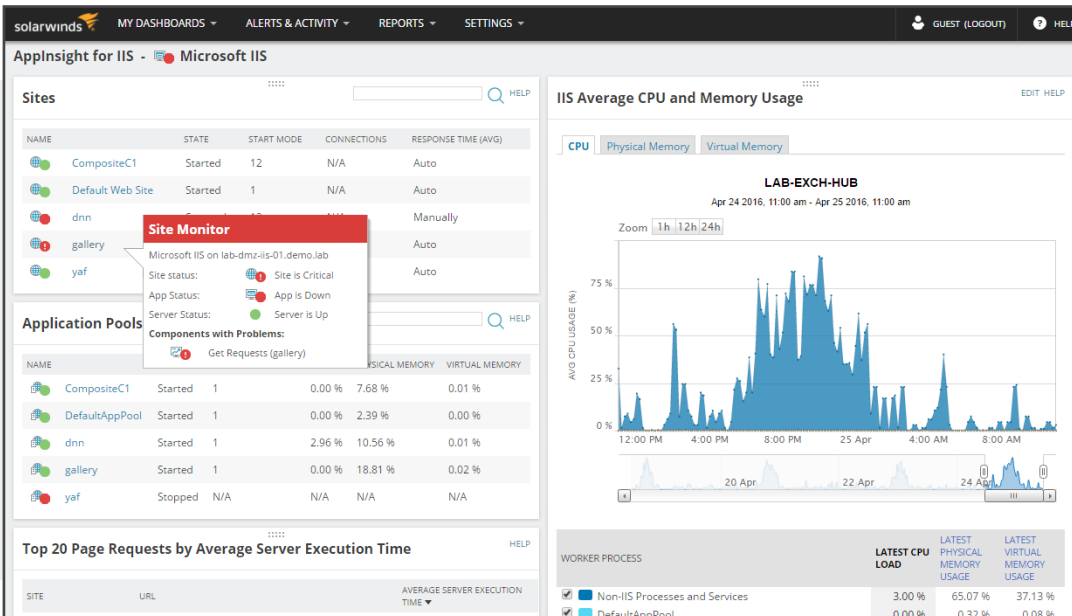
solarwinds MY DASHBOARDS ▾ ALERTS & ACTIVITY ▾ REPORTS ▾ SETTINGS ▾ GUEST (LOGOUT) HEL

AppInsight for IIS - Microsoft IIS

Sites

HELP

| NAME | STATE | START MODE | CONNECTIONS | RESPONSE TIME (AVG) |
|---|---|---|---|---|
| CompositeC1 | Started | 12 | N/A | Auto |
| Default Web Site | Started | 1 | N/A | Auto |
| dnn | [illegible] | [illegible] | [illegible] | Manually |
| gallery | | | | Auto |
| yaf | | | | Auto |

Site Monitor

Microsoft IIS on lab-dmz-iis-01.demo.lab

Site status: Site is Critical

App Status: App is Down

Server Status: Server is Up

Components with Problems:

Get Requests (gallery)

Application Pools

HELP

| NAME | | | | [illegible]SICAL MEMORY | VIRTUAL MEMORY |
|---|---|---|---|---|---|
| CompositeC1 | Started | 1 | 0.00 % | 7.68 % | 0.01 % |
| DefaultAppPool | Started | 1 | 0.00 % | 2.39 % | 0.00 % |
| dnn | Started | 1 | 2.96 % | 10.56 % | 0.01 % |
| gallery | Started | 1 | 0.00 % | 18.81 % | 0.02 % |
| yaf | Stopped | N/A | N/A | N/A | N/A |

Top 20 Page Requests by Average Server Execution Time

HELP

SITE URL AVERAGE SERVER EXECUTION TIME ▾

IIS Average CPU and Memory Usage

EDIT HELP

CPU Physical Memory Virtual Memory

LAB-EXCH-HUB

Apr 24 2016, 11:00 am - Apr 25 2016, 11:00 am

Zoom 1h 12h 24h

AVG CPU USAGE (%)

75 %
50 %
25 %
0 %

12:00 PM 4:00 PM 8:00 PM 25 Apr 4:00 AM 8:00 AM

20 Apr 22 Apr 24 A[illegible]

| WORKER PROCESS | LATEST CPU LOAD | LATEST PHYSICAL MEMORY USAGE | LATEST VIRTUAL MEMORY USAGE |
|---|---|---|---|
| Non-IIS Processes and Services | 3.00 % | 65.07 % | 37.13 % |
| DefaultAppPool | 0.00 % | 0.32 % | 0.08 % |